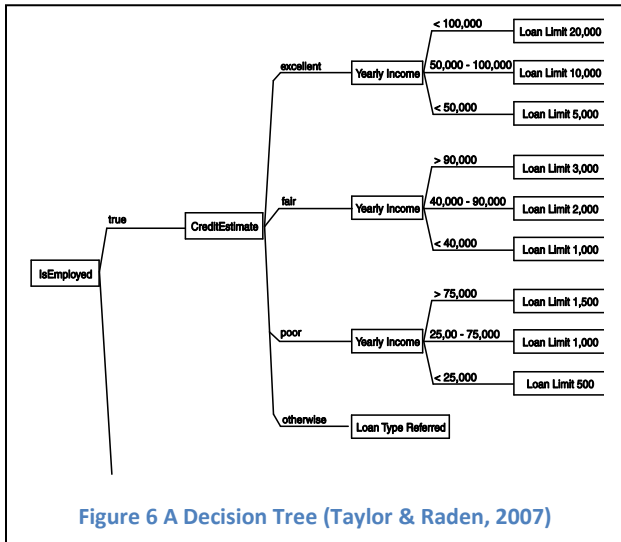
IsEmployed

true

CreditEstimate

excellent

Yearly Income

< 100,000

Loan Limit 20,000

50,000 - 100,000

Loan Limit 10,000

< 50,000

Loan Limit 5,000

fair

Yearly Income

> 90,000

Loan Limit 3,000

40,000 - 90,000

Loan Limit 2,000

< 40,000

Loan Limit 1,000

poor

Yearly Income

> 75,000

Loan Limit 1,500

25,00 - 75,000

Loan Limit 1,000

< 25,000

Loan Limit 500

otherwise

Loan Type Referred

Figure 6 A Decision Tree (Taylor & Raden, 2007)